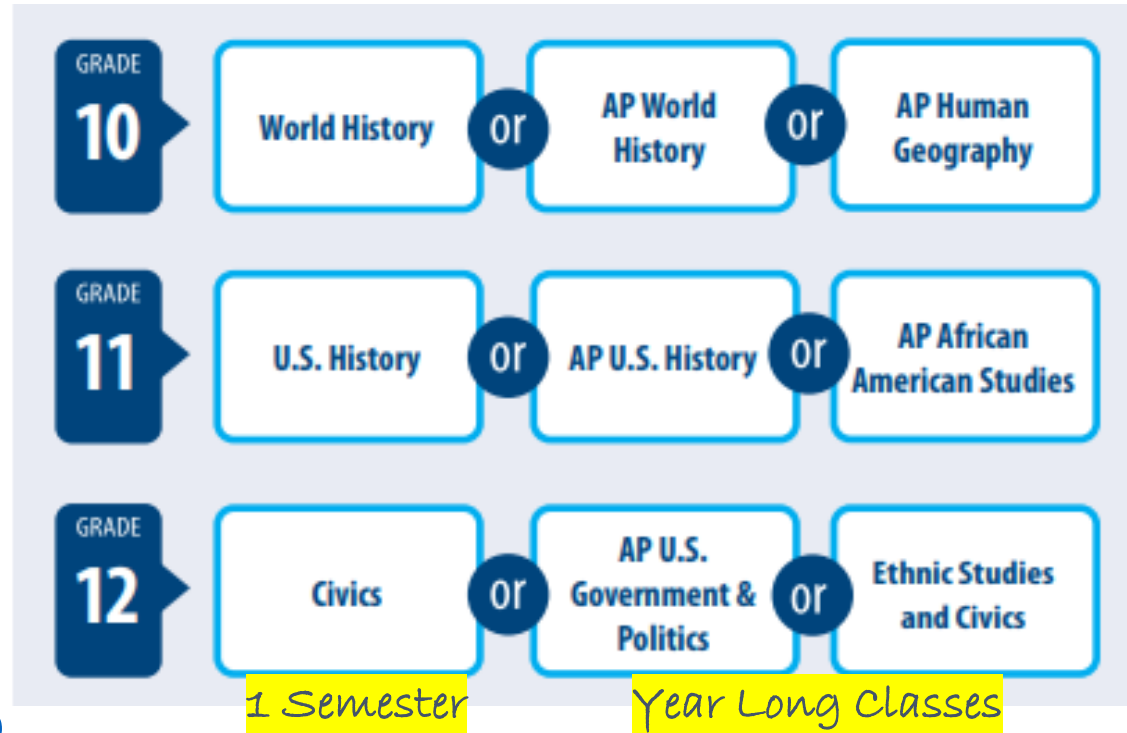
GRADE
10

World History

or

AP World History

or

AP Human Geography

GRADE
11

U.S. History

or

AP U.S. History

or

AP African American Studies

GRADE
12

Civics

or

AP U.S. Government & Politics

or

Ethnic Studies and Civics

1 Semester

Year Long Classes